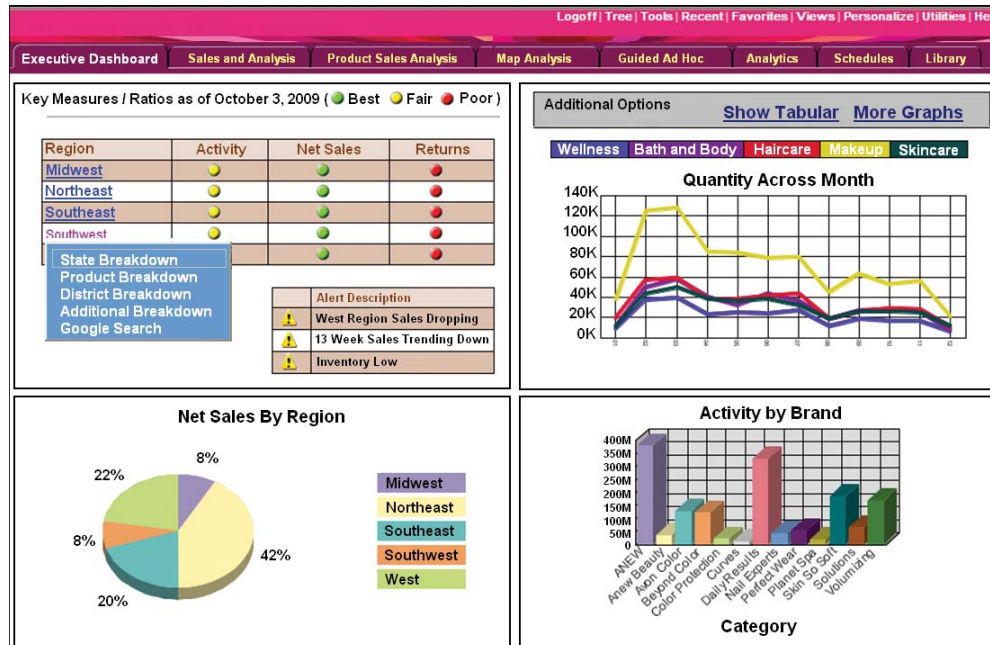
Logoff | Tree | Tools | Recent | Favorites | Views | Personalize | Utilities | He

Executive Dashboard | Sales and Analysis | Product Sales Analysis | Map Analysis | Guided Ad Hoc | Analytics | Schedules | Library

Key Measures / Ratios as of October 3, 2009 ( Best Fair Poor )

| Region | Activity | Net Sales | Returns |
|---|---|---|---|
| Midwest | | | |
| Northeast | | | |
| Southeast | | | |
| Southwest | | | |
| | | | |

State Breakdown
Product Breakdown
District Breakdown
Additional Breakdown
Google Search

| | Alert Description |
|---|---|
| | West Region Sales Dropping |
| | 13 Week Sales Trending Down |
| | Inventory Low |

Additional Options Show Tabular More Graphs

Wellness Bath and Body Haircare Makeup Skincare

Quantity Across Month

140K 120K 100K 80K 60K 40K 20K 0K

Net Sales By Region

8% 42% 20% 8% 22%

Midwest
Northeast
Southeast
Southwest
West

Activity by Brand

400M 350M 300M 250M 200M 150M 100M 50M 0

ANEW Anew Beauty Avon Color Beyond Color Color Protection Curves DailyResults Nail Experts Perfect Wear Planet Spa Skin So Soft Solutions Volumizing

Category